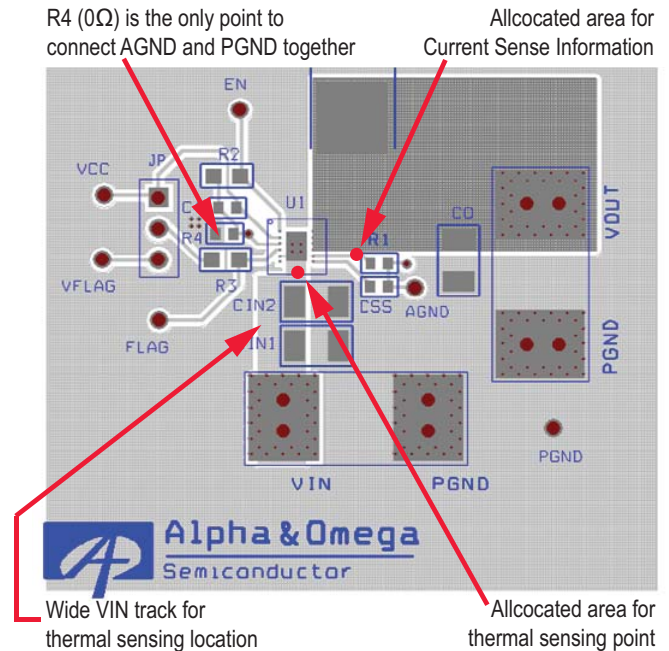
R4 (0Ω) is the only point to connect AGND and PGND together

Allcocated area for Current Sense Information

EN

VCC

JP

R2

C

R4

U1

R1

CO

VOUT

VFLAG

R3

CIN2

CSS

AGND

FLAG

IN1

PGND

PGND

VIN

PGND

Alpha & Omega Semiconductor

Wide VIN track for thermal sensing location

Allcocated area for thermal sensing point